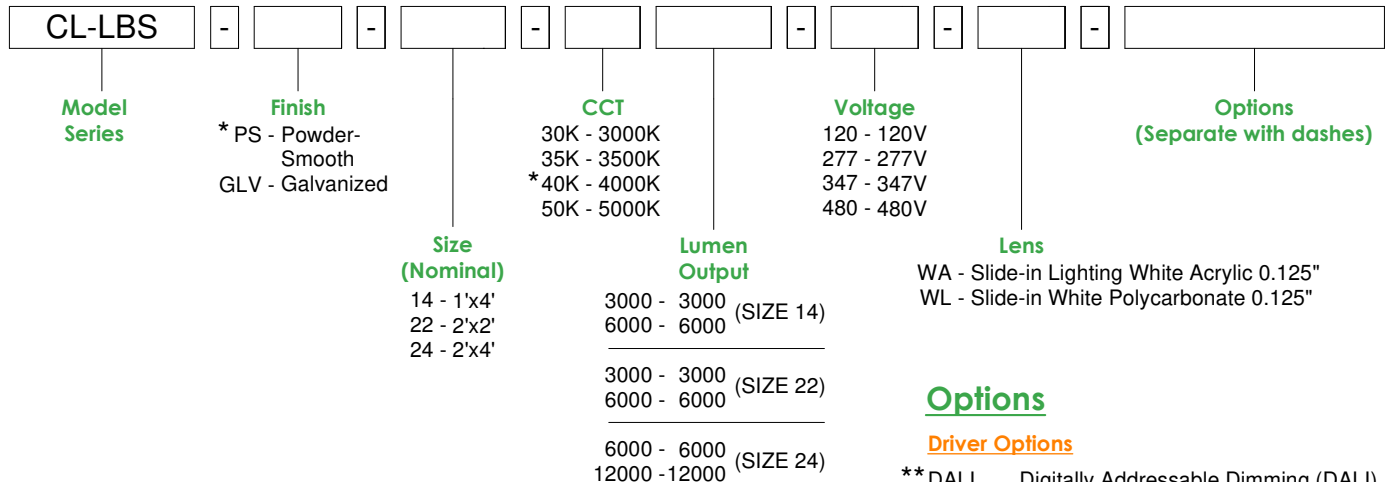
CL-LBS | - | | - | | - | | | - | | - | | - |

Model Series

Finish
* PS - Powder-Smooth
GLV - Galvanized

Size (Nominal)
14 - 1'x4'
22 - 2'x2'
24 - 2'x4'

CCT
30K - 3000K
35K - 3500K
*40K - 4000K
50K - 5000K

Lumen Output
3000 - 3000
6000 - 6000 (SIZE 14)

3000 - 3000
6000 - 6000 (SIZE 22)

6000 - 6000
12000 - 12000 (SIZE 24)

Voltage
120 - 120V
277 - 277V
347 - 347V
480 - 480V

Lens
WA - Slide-in Lighting White Acrylic 0.125"
WL - Slide-in White Polycarbonate 0.125"

Options (Separate with dashes)

Options

Driver Options

** DALI Digitally Addressable Dimming (DALI)